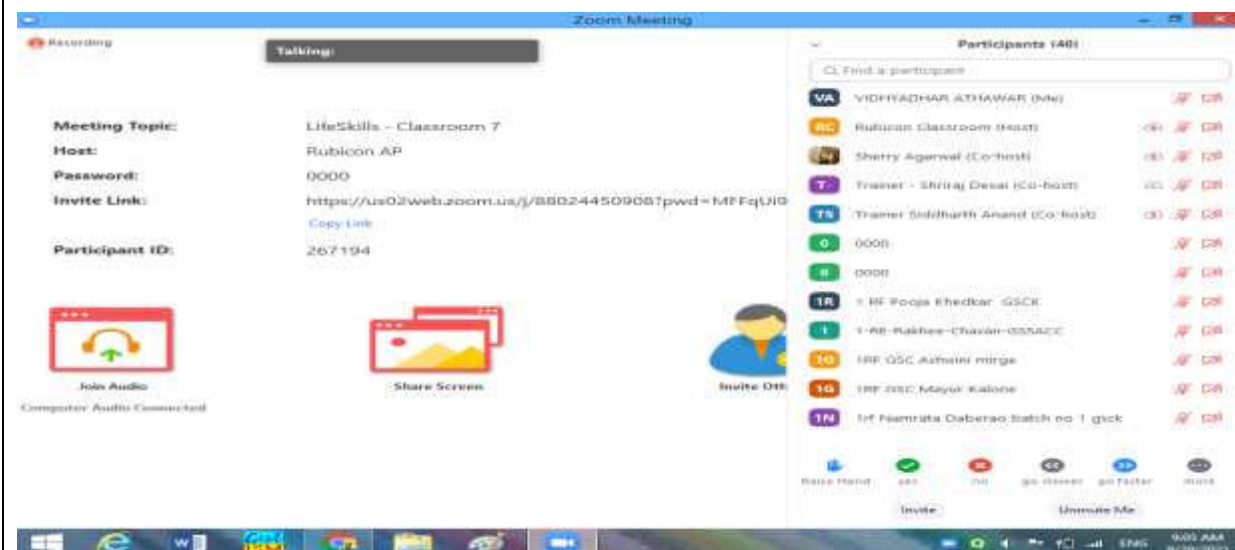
Zoom Meeting

Recording

Talking:

Meeting Topic: LifeSkills - Classroom 7

Host: Rubicon AP

Password: 0000

Invite Link: https://us02web.zoom.us/j/88024450908?pwd=MFFqUl0

Copy Link

Participant ID: 267194

Join Audio

Computer Audio Connected

Share Screen

Invite Oth

Participants (40)

Find a participant

VA VIDHYADHAR ATHAWAR (Me)

RC Rubicon Classroom (Host)

Sherry Agarwal (Co-host)

T Trainer - Shriraj Desai (Co-host)

TS Trainer Siddharth Anand (Co-host)

0 0000

0 0000

1R 1 RF Pooja Khedkar GSCK

1 1-RB-Rakhee-Chavan-GSSACC

1G 1RF GSC Ashwini mirge

1G 1RF GSC Mayur Kalone

1N 1rf Namrata Daberao batch no 1 gsck

Raise Hand yes no go slower go faster more

Invite Unmute Me

ENG 9:05 AM